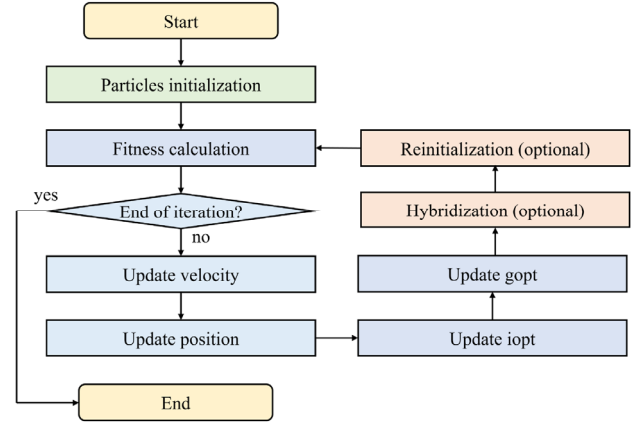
Start

Particles initialization

Fitness calculation

Reinitialization (optional)

yes

End of iteration?

no

Hybridization (optional)

Update velocity

Update gopt

Update position

Update iopt

End